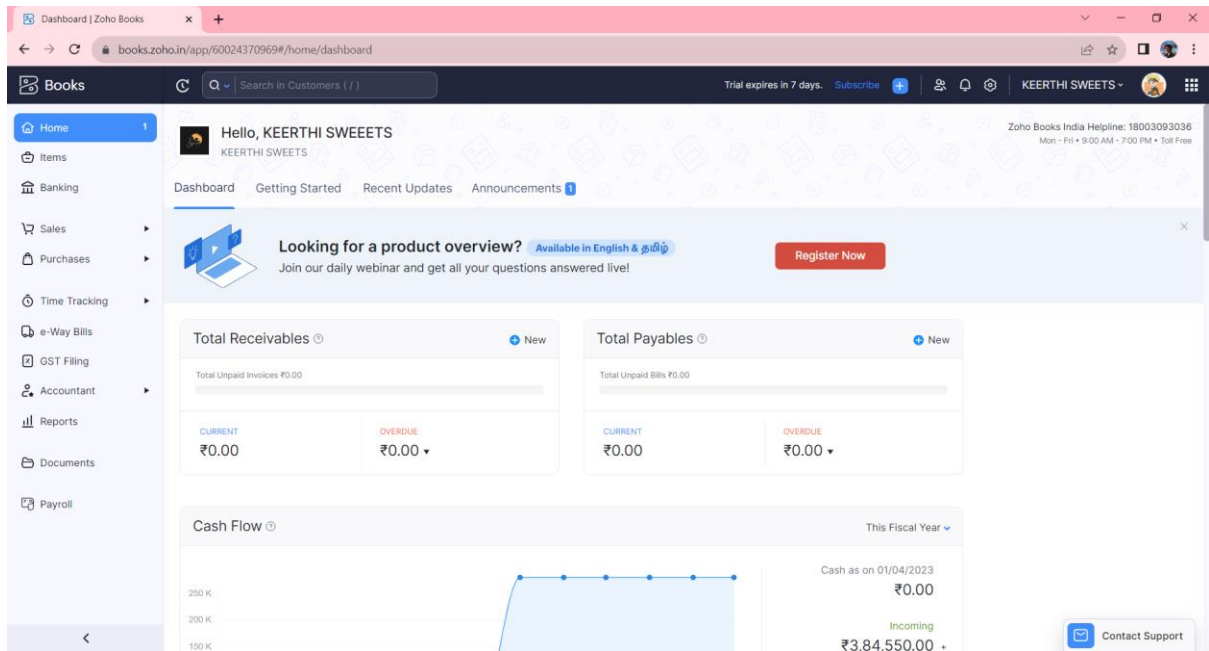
Dashboard | Zoho Books

books.zoho.in/app/60024370969#/home/dashboard

Books

Search in Customers ( / )

Trial expires in 7 days. Subscribe

KEERTHI SWEETS

Home 1

Items

Banking

Sales

Purchases

Time Tracking

e-Way Bills

GST Filing

Accountant

Reports

Documents

Payroll

Hello, KEERTHI SWEEETS
KEERTHI SWEETS

Zoho Books India Helpline: 18003093036
Mon - Fri • 9:00 AM - 7:00 PM • Toll Free

Dashboard Getting Started Recent Updates Announcements 1

Looking for a product overview? Available in English & தமிழ்
Join our daily webinar and get all your questions answered live!

Register Now

Total Receivables New

Total Unpaid Invoices ₹0.00

CURRENT
₹0.00

OVERDUE
₹0.00

Total Payables New

Total Unpaid Bills ₹0.00

CURRENT
₹0.00

OVERDUE
₹0.00

Cash Flow

This Fiscal Year

250 K
200 K
150 K

Cash as on 01/04/2023
₹0.00

Incoming
₹3,84,550.00 +

Contact Support